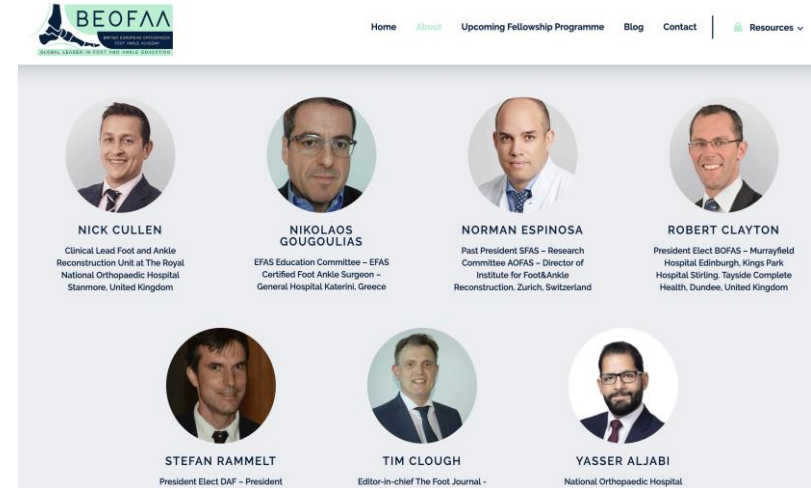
BEOFAA
BRITISH EUROPEAN ORTHOPAEDIC FOOT ANKLE ACADEMY
GLOBAL LEADER IN FOOT AND ANKLE EDUCATION

Home About Upcoming Fellowship Programme Blog Contact Resources

NICK CULLEN
Clinical Lead Foot and Ankle Reconstruction Unit at The Royal National Orthopaedic Hospital Stanmore, United Kingdom

NIKOLAOS GOUGOULIAS
EFAS Education Committee – EFAS Certified Foot Ankle Surgeon – General Hospital Katerini, Greece

NORMAN ESPINOSA
Past President SFAS – Research Committee AOFAS – Director of Institute for Foot&Ankle Reconstruction, Zurich, Switzerland

ROBERT CLAYTON
President Elect BOFAS – Murrayfield Hospital Edinburgh, Kings Park Hospital Stirling, Tayside Complete Health, Dundee, United Kingdom

STEFAN RAMMELT
President Elect DAF – President

TIM CLOUGH
Editor-in-chief The Foot Journal -

YASSER ALJABI
National Orthopaedic Hospital